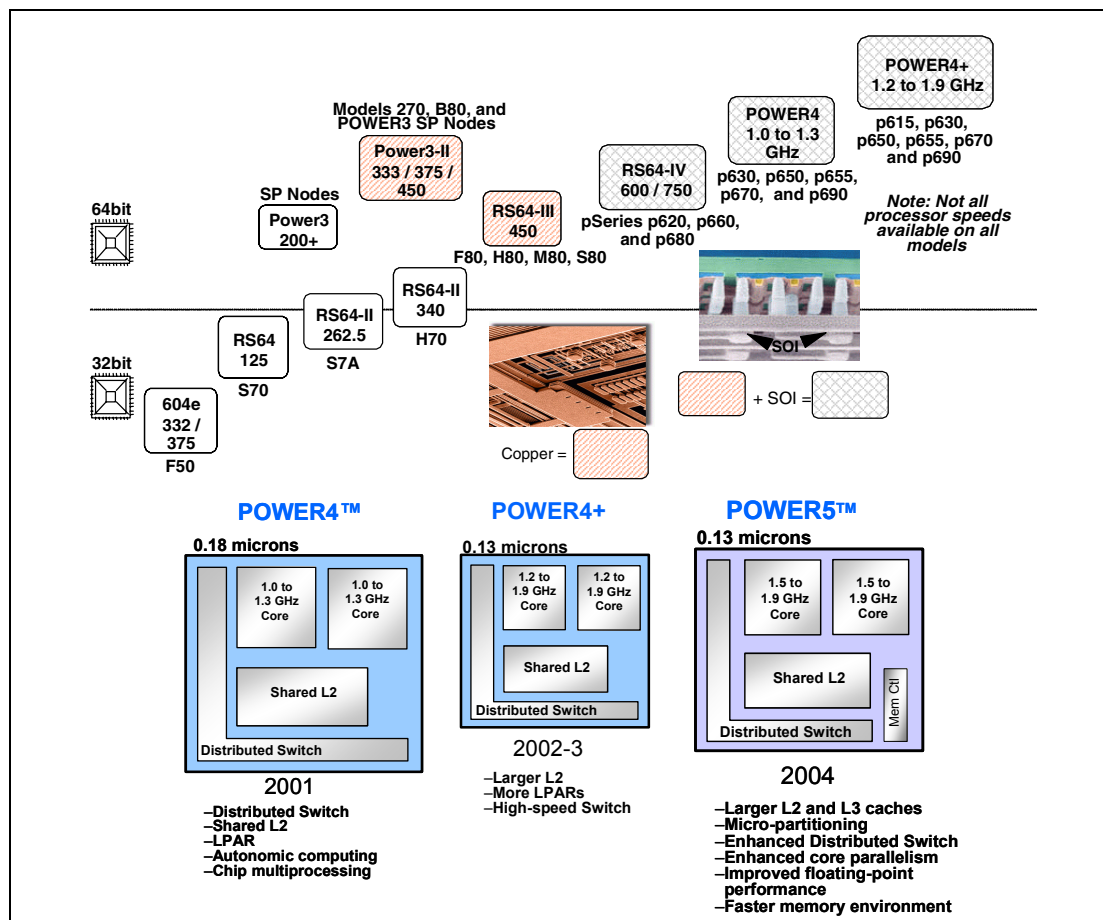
POWER4+
1.2 to 1.9 GHz

p615, p630, p650, p655, p670 and p690

POWER4
1.0 to 1.3 GHz

p630, p650, p655, p670, and p690

Note: Not all processor speeds available on all models

RS64-IV
600 / 750

pSeries p620, p660, and p680

Models 270, B80, and POWER3 SP Nodes

Power3-II
333 / 375 / 450

RS64-III
450

F80, H80, M80, S80

SP Nodes

Power3
200+

64bit

RS64-II
340

H70

RS64-II
262.5

S7A

RS64
125

S70

32bit

604e
332 / 375

F50

SOI

+ SOI =

Copper =

POWER4™

0.18 microns

1.0 to 1.3 GHz Core

1.0 to 1.3 GHz Core

Shared L2

Distributed Switch

2001

–Distributed Switch
–Shared L2
–LPAR
–Autonomic computing
–Chip multiprocessing

POWER4+

0.13 microns

1.2 to 1.9 GHz Core

1.2 to 1.9 GHz Core

Shared L2

Distributed Switch

2002-3

–Larger L2
–More LPARs
–High-speed Switch

POWER5™

0.13 microns

1.5 to 1.9 GHz Core

1.5 to 1.9 GHz Core

Shared L2

Mem Ctl

Distributed Switch

2004

–Larger L2 and L3 caches
–Micro-partitioning
–Enhanced Distributed Switch
–Enhanced core parallelism
–Improved floating-point performance
–Faster memory environment